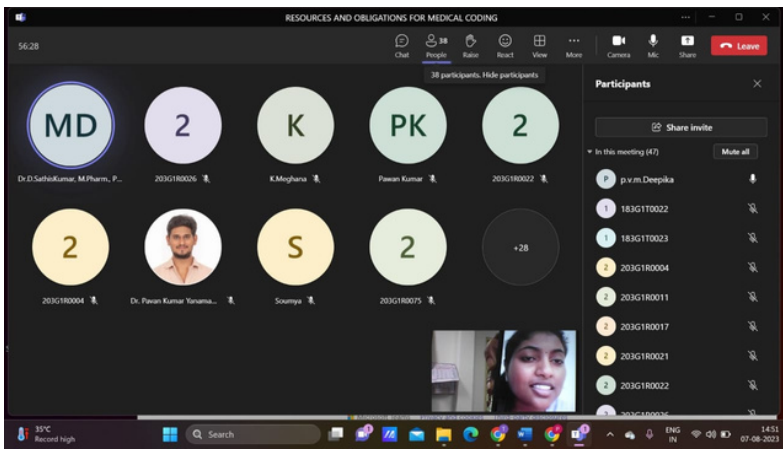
RESOURCES AND OBLIGATIONS FOR MEDICAL CODING

56:28

Chat People 38 Raise React View More Camera Mic Share Leave

38 participants. Hide participants

MD
Dr.D.SathisKumar, M.Pharm., P...

2
203G1R0026

K
K.Meghana

PK
Pawan Kumar

2
203G1R0022

2
203G1R0004

Dr. Pavan Kumar Yanama...

S
Soumya

2
203G1R0075

+28

Participants

Share invite

In this meeting (47)

Mute all

P p.v.m.Deepika

1 183G1T0022

1 183G1T0023

2 203G1R0004

2 203G1R0011

2 203G1R0017

2 203G1R0021

2 203G1R0022

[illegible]

35°C
Record high

Search

ENG IN

14:51
07-08-2023